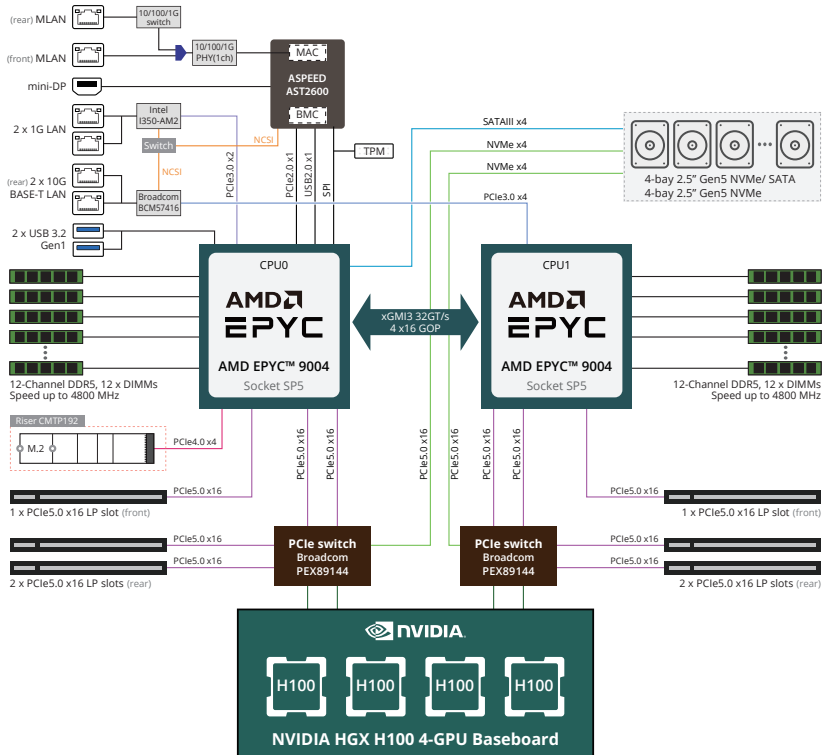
(rear) MLAN
10/100/1G switch
(front) MLAN
10/100/1G PHY(1ch)
MAC
ASPEED AST2600
mini-DP
BMC
2 x 1G LAN
Intel I350-AM2
Switch
NCSI
NCSI
TPM
SATAIII x4
NVMe x4
NVMe x4
PCIe3.0 x4
4-bay 2.5" Gen5 NVMe/ SATA
4-bay 2.5" Gen5 NVMe
(rear) 2 x 10G BASE-T LAN
Broadcom BCM57416
PCIe3.0 x2
PCIe2.0 x1
USB2.0 x1
SPI
2 x USB 3.2 Gen1
CPU0
AMD
EPYC
AMD EPYC™ 9004
Socket SP5
xGMI3 32GT/s
4 x16 GOP
CPU1
AMD
EPYC
AMD EPYC™ 9004
Socket SP5
12-Channel DDR5, 12 x DIMMs
Speed up to 4800 MHz
12-Channel DDR5, 12 x DIMMs
Speed up to 4800 MHz
Riser CMTP192
M.2
PCIe4.0 x4
PCIe5.0 x16
PCIe5.0 x16
PCIe5.0 x16
PCIe5.0 x16
PCIe5.0 x16
PCIe5.0 x16
PCIe5.0 x16
PCIe5.0 x16
1 x PCIe5.0 x16 LP slot (front)
1 x PCIe5.0 x16 LP slot (front)
PCIe5.0 x16
PCIe5.0 x16
PCIe5.0 x16
PCIe5.0 x16
PCIe switch
Broadcom
PEX89144
PCIe switch
Broadcom
PEX89144
2 x PCIe5.0 x16 LP slots (rear)
2 x PCIe5.0 x16 LP slots (rear)
NVIDIA
H100
H100
H100
H100
NVIDIA HGX H100 4-GPU Baseboard